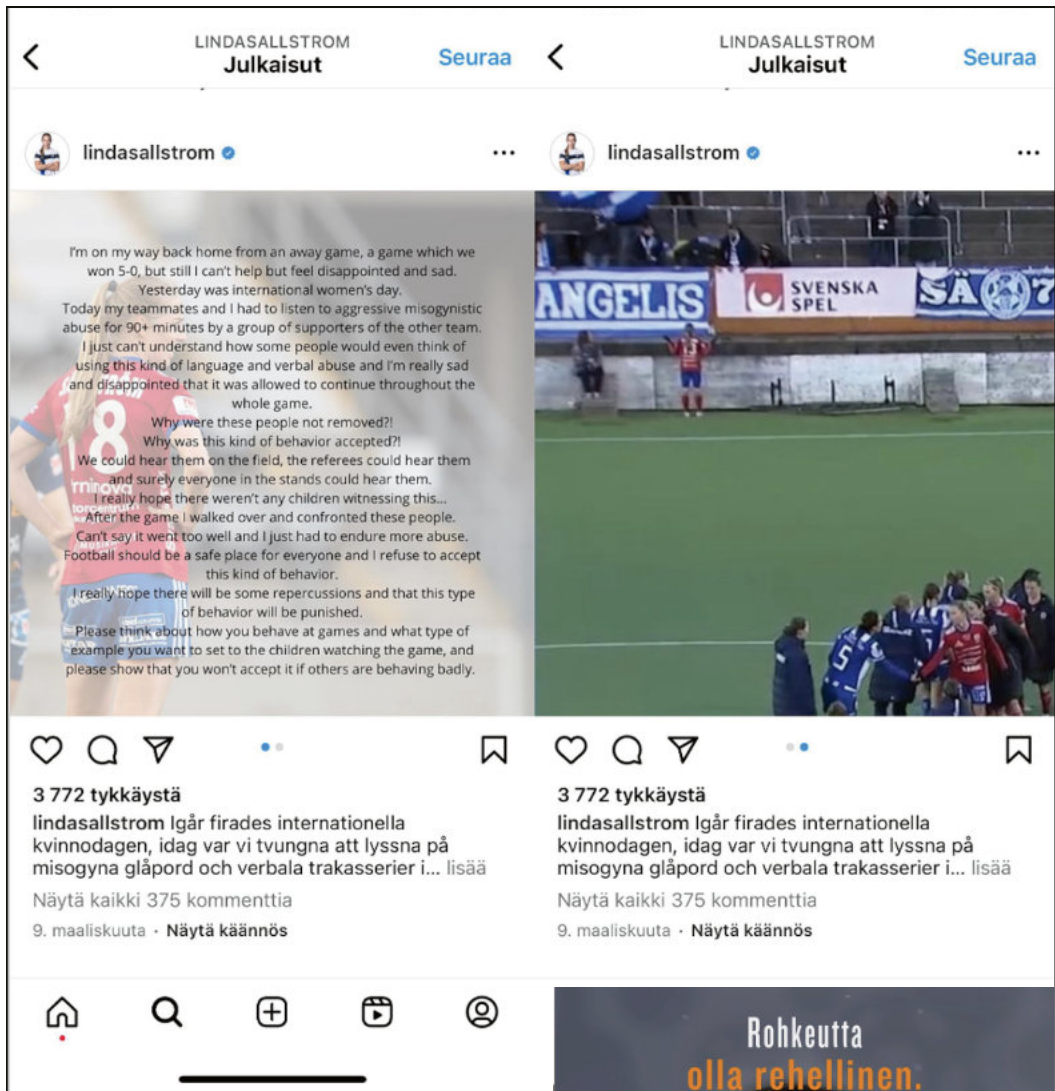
LINDASALLSTROM
Julkaisut
Seuraa

lindasallstrom

I'm on my way back home from an away game, a game which we won 5-0, but still I can't help but feel disappointed and sad. Yesterday was international women's day.
Today my teammates and I had to listen to aggressive misogynistic abuse for 90+ minutes by a group of supporters of the other team.
I just can't understand how some people would even think of using this kind of language and verbal abuse and I'm really sad and disappointed that it was allowed to continue throughout the whole game.
Why were these people not removed?!
Why was this kind of behavior accepted?!
We could hear them on the field, the referees could hear them and surely everyone in the stands could hear them.
I really hope there weren't any children witnessing this...
After the game I walked over and confronted these people.
Can't say it went too well and I just had to endure more abuse.
Football should be a safe place for everyone and I refuse to accept this kind of behavior.
I really hope there will be some repercussions and that this type of behavior will be punished.
Please think about how you behave at games and what type of example you want to set to the children watching the game, and please show that you won't accept it if others are behaving badly.

3 772 tykkäystä
lindasallstrom Igår firades internationella kvinnodagen, idag var vi tvungna att lyssna på misogyna glåpord och verbala trakasserier i... lisää
Näytä kaikki 375 kommenttia
9. maaliskuuta · Näytä käännös

LINDASALLSTROM
Julkaisut
Seuraa

lindasallstrom

ANGELIS
SVENSKA SPEL
SÄ

3 772 tykkäystä
lindasallstrom Igår firades internationella kvinnodagen, idag var vi tvungna att lyssna på misogyna glåpord och verbala trakasserier i... lisää
Näytä kaikki 375 kommenttia
9. maaliskuuta · Näytä käännös

Rohkeutta
olla rehellinen.